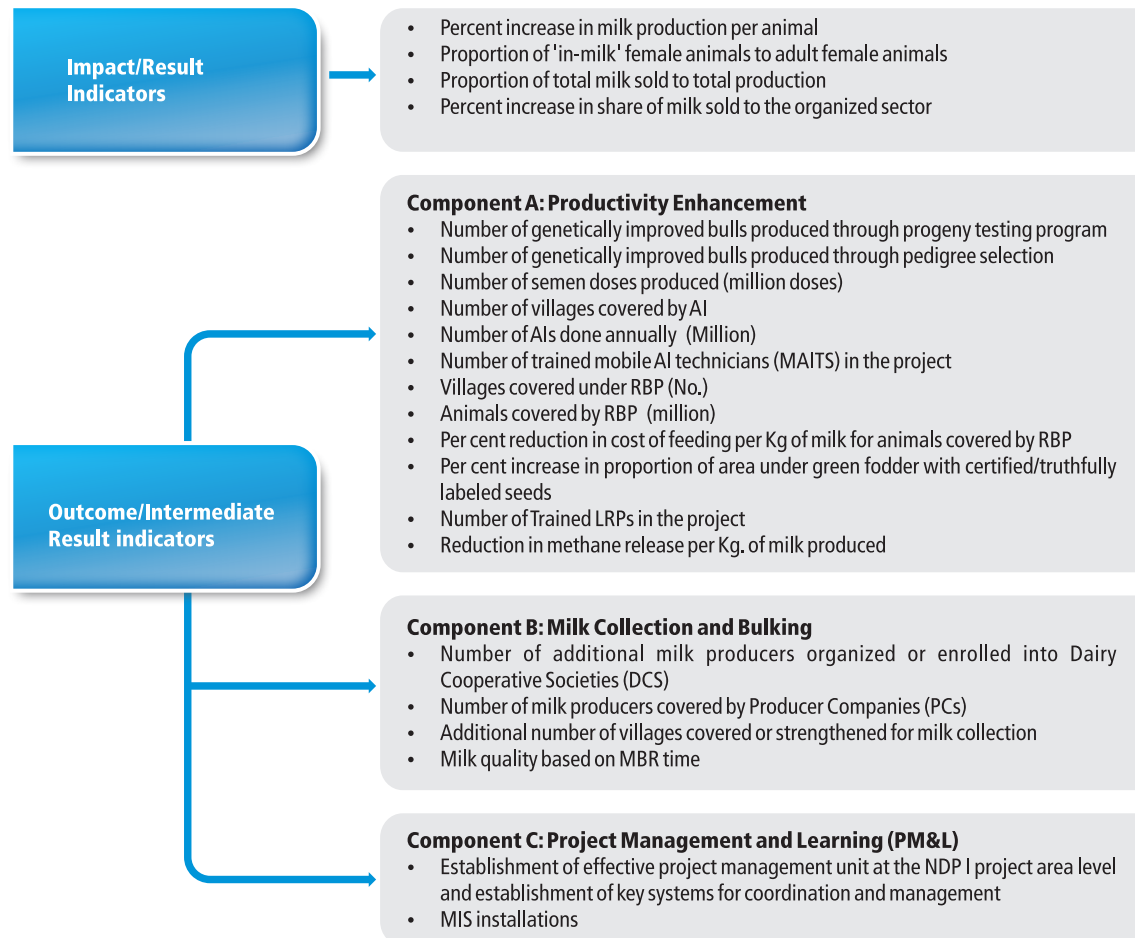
Impact/Result Indicators

- Percent increase in milk production per animal
- Proportion of 'in-milk' female animals to adult female animals
- Proportion of total milk sold to total production
- Percent increase in share of milk sold to the organized sector

Outcome/Intermediate Result indicators

**Component A: Productivity Enhancement**
- Number of genetically improved bulls produced through progeny testing program
- Number of genetically improved bulls produced through pedigree selection
- Number of semen doses produced (million doses)
- Number of villages covered by AI
- Number of AIs done annually (Million)
- Number of trained mobile AI technicians (MAITS) in the project
- Villages covered under RBP (No.)
- Animals covered by RBP (million)
- Per cent reduction in cost of feeding per Kg of milk for animals covered by RBP
- Per cent increase in proportion of area under green fodder with certified/truthfully labeled seeds
- Number of Trained LRPs in the project
- Reduction in methane release per Kg. of milk produced

**Component B: Milk Collection and Bulking**
- Number of additional milk producers organized or enrolled into Dairy Cooperative Societies (DCS)
- Number of milk producers covered by Producer Companies (PCs)
- Additional number of villages covered or strengthened for milk collection
- Milk quality based on MBR time

**Component C: Project Management and Learning (PM&L)**
- Establishment of effective project management unit at the NDP I project area level and establishment of key systems for coordination and management
- MIS installations